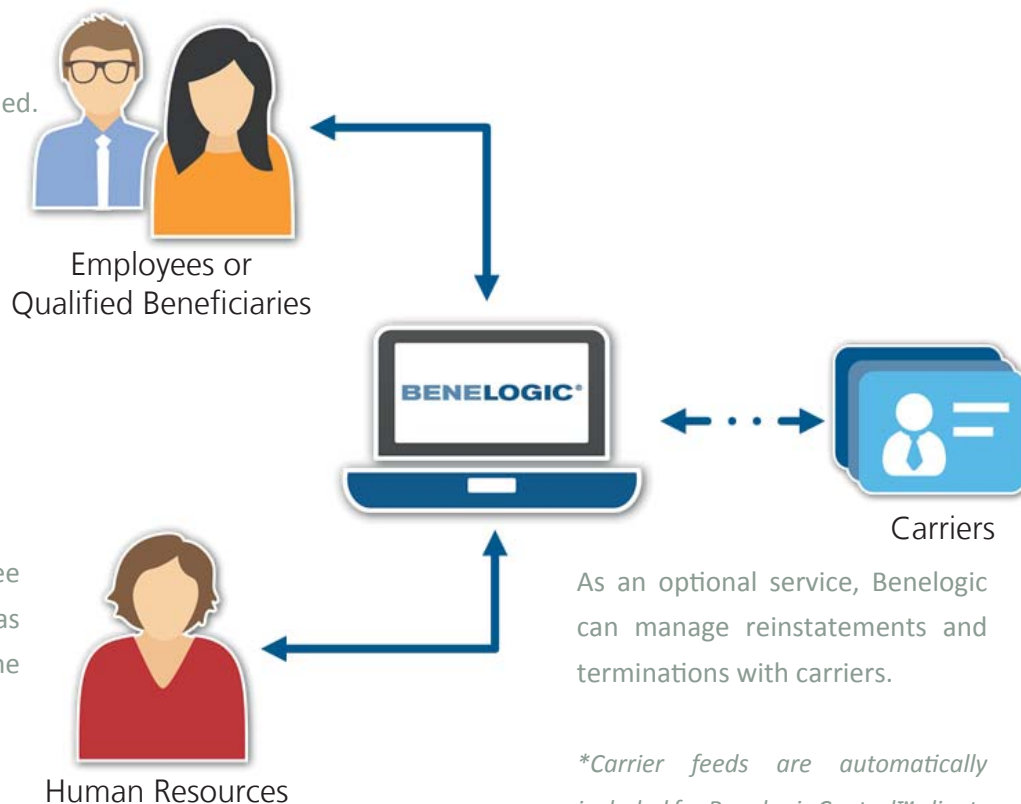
ed.

Employees or Qualified Beneficiaries

BENELOGIC®

Carriers

ee
as
ne

As an optional service, Benelogic can manage reinstatements and terminations with carriers.

Human Resources

*Carrier feeds are automatically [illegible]